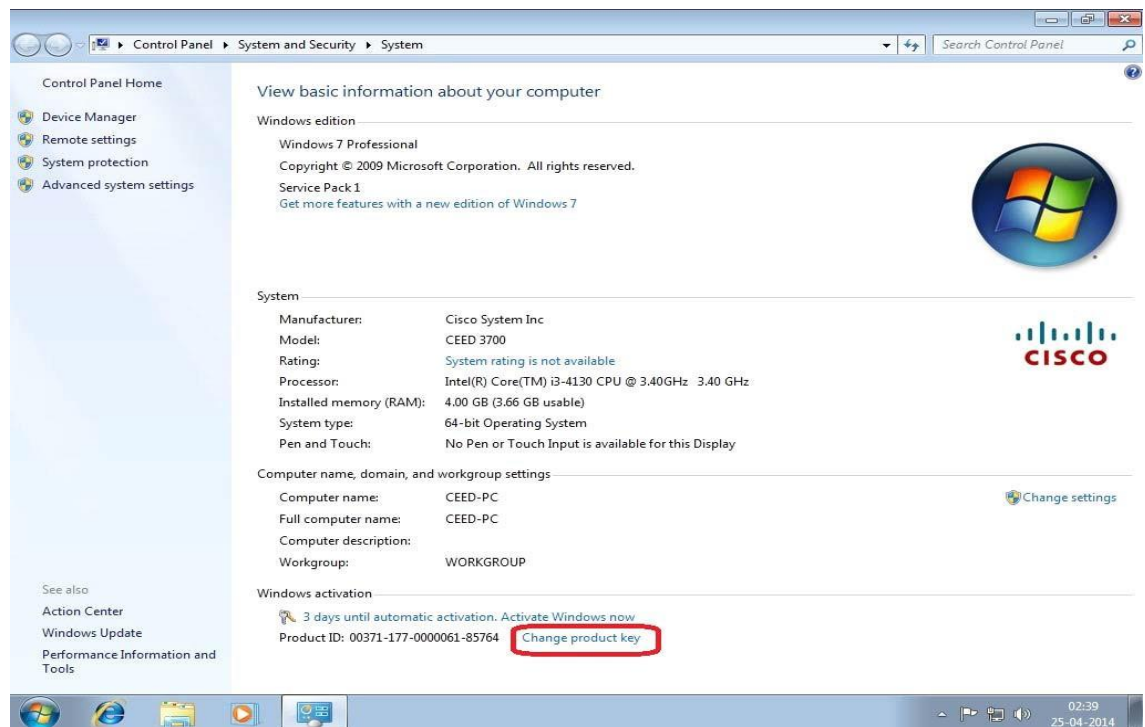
Control Panel ▸ System and Security ▸ System

Search Control Panel

Control Panel Home

Device Manager
Remote settings
System protection
Advanced system settings

View basic information about your computer

Windows edition

Windows 7 Professional
Copyright © 2009 Microsoft Corporation. All rights reserved.
Service Pack 1
Get more features with a new edition of Windows 7

System

| | |
|---|---|
| Manufacturer: | Cisco System Inc |
| Model: | CEED 3700 |
| Rating: | System rating is not available |
| Processor: | Intel(R) Core(TM) i3-4130 CPU @ 3.40GHz 3.40 GHz |
| Installed memory (RAM): | 4.00 GB (3.66 GB usable) |
| System type: | 64-bit Operating System |
| Pen and Touch: | No Pen or Touch Input is available for this Display |

CISCO

Computer name, domain, and workgroup settings

| | |
|---|---|
| Computer name: | CEED-PC |
| Full computer name: | CEED-PC |
| Computer description: | |
| Workgroup: | WORKGROUP |

Change settings

Windows activation

3 days until automatic activation. Activate Windows now
Product ID: 00371-177-0000061-85764 Change product key

See also
Action Center
Windows Update
Performance Information and Tools

02:39
25-04-2014